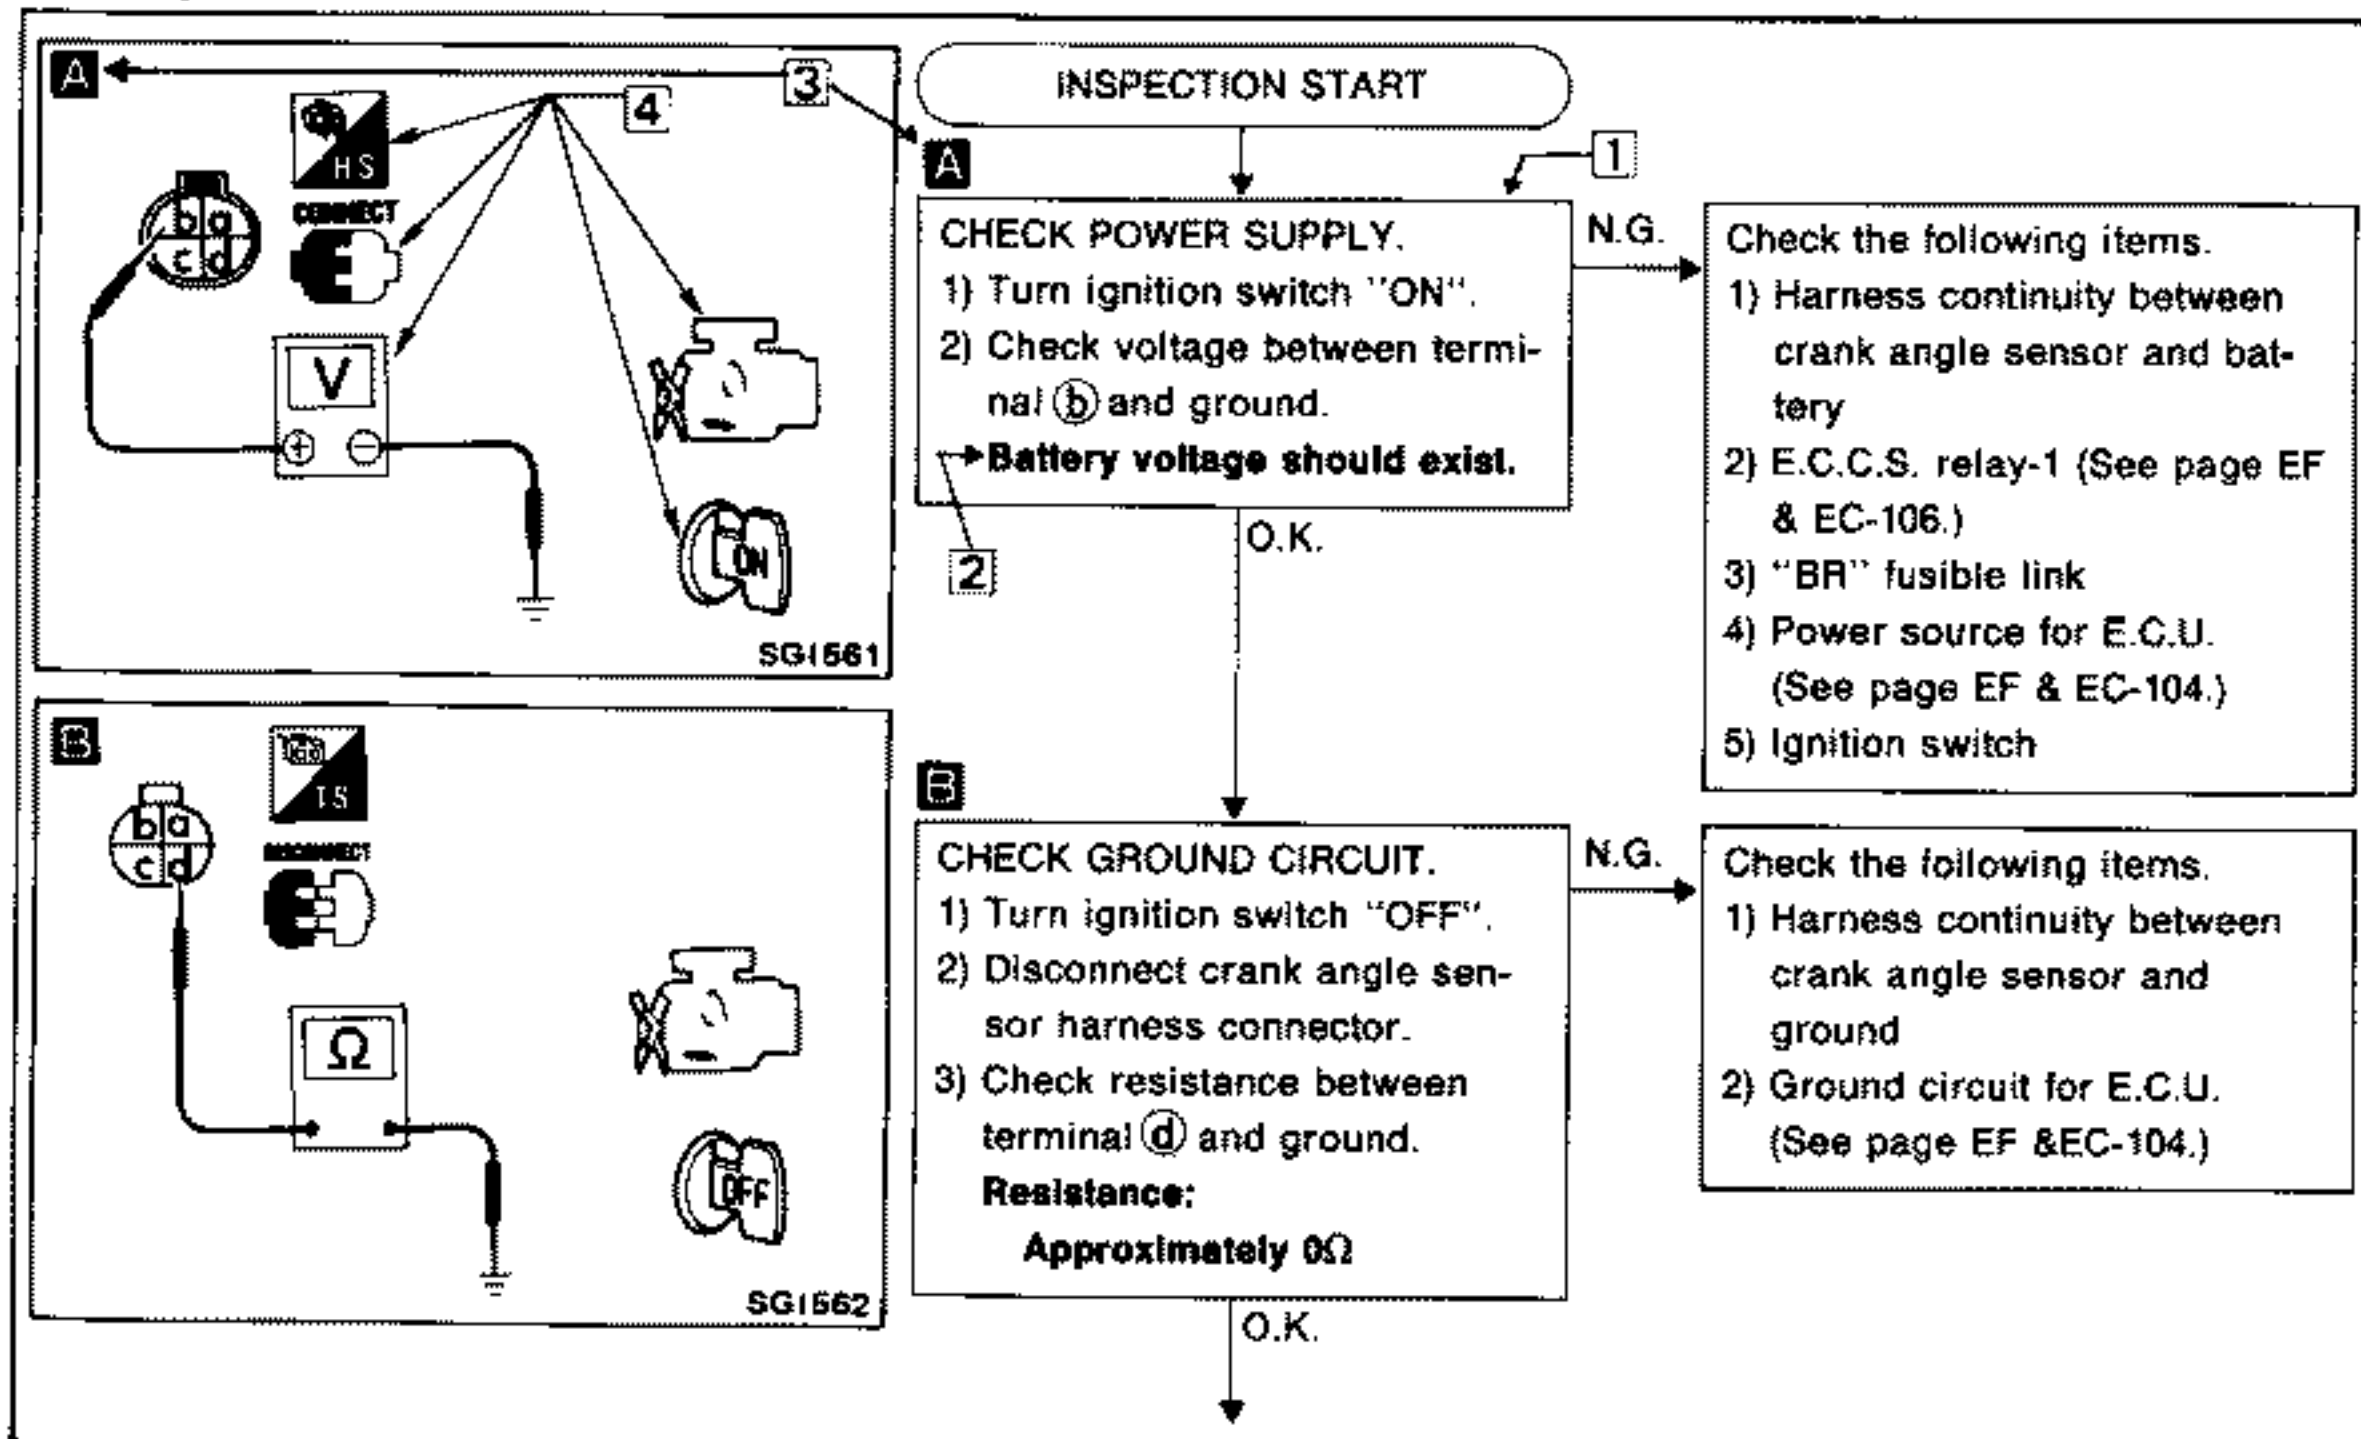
A
3
4
HS
CONNECT
b a
c d
V
ON
SG1561

B
TS
DISCONNECT
b a
c d
Ω
OFF
SG1562

INSPECTION START

1
A
CHECK POWER SUPPLY.
1) Turn ignition switch "ON".
2) Check voltage between terminal ⓑ and ground.
Battery voltage should exist.
2

N.G.
Check the following items.
1) Harness continuity between crank angle sensor and battery
2) E.C.C.S. relay-1 (See page EF & EC-106.)
3) "BR" fusible link
4) Power source for E.C.U. (See page EF & EC-104.)
5) Ignition switch

O.K.

B
CHECK GROUND CIRCUIT.
1) Turn ignition switch "OFF".
2) Disconnect crank angle sensor harness connector.
3) Check resistance between terminal ⓓ and ground.
Resistance:
Approximately 0Ω

N.G.
Check the following items.
1) Harness continuity between crank angle sensor and ground
2) Ground circuit for E.C.U. (See page EF &EC-104.)

O.K.